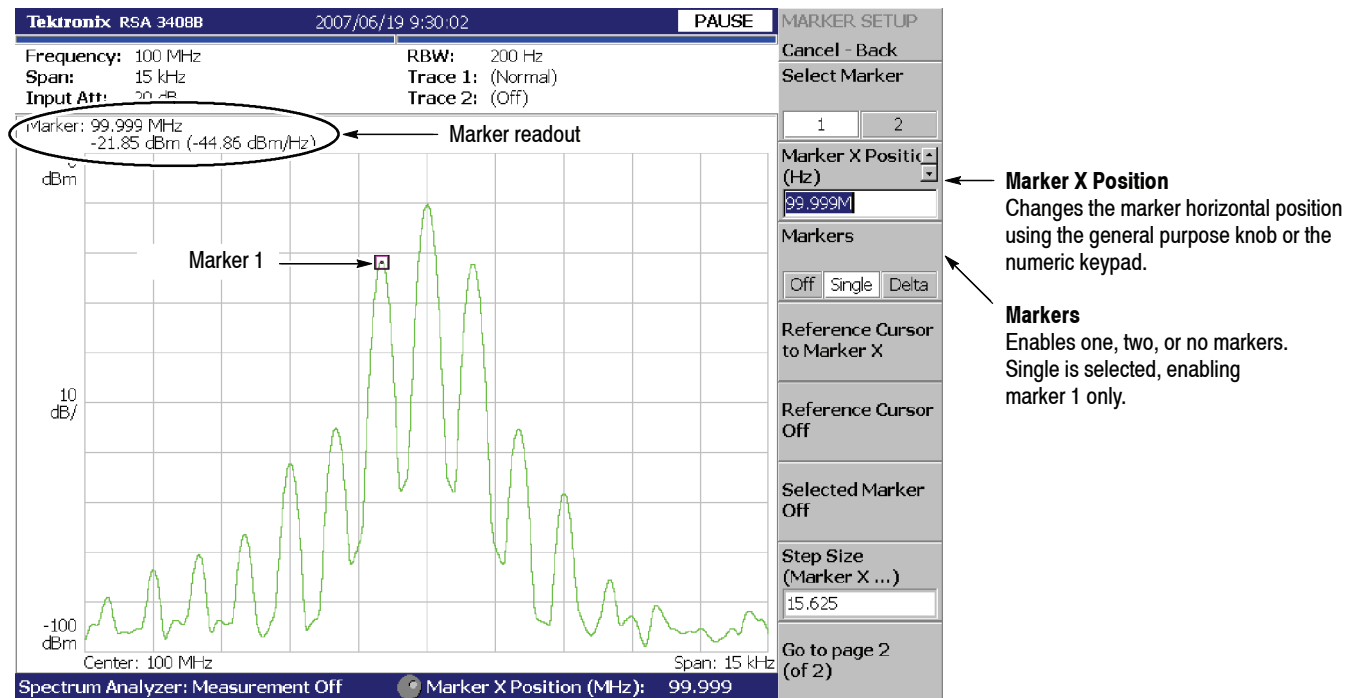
Tektronix RSA 3408B 2007/06/19 9:30:02 PAUSE

Frequency: 100 MHz
Span: 15 kHz
Input Att: 20 dB

RBW: 200 Hz
Trace 1: (Normal)
Trace 2: (Off)

Marker: 99.999 MHz
-21.85 dBm (-44.86 dBm/Hz)

Marker readout

0
dBm

Marker 1

10
dB/

-100
dBm

Center: 100 MHz

Span: 15 kHz

Spectrum Analyzer: Measurement Off

Marker X Position (MHz): 99.999

MARKER SETUP

Cancel - Back

Select Marker

1 2

Marker X Positio
(Hz)

99.999M

Markers

Off Single Delta

Reference Cursor to Marker X

Reference Cursor Off

Selected Marker Off

Step Size (Marker X ...)

15.625

Go to page 2 (of 2)

Marker X Position
Changes the marker horizontal position using the general purpose knob or the numeric keypad.

Markers
Enables one, two, or no markers. Single is selected, enabling marker 1 only.